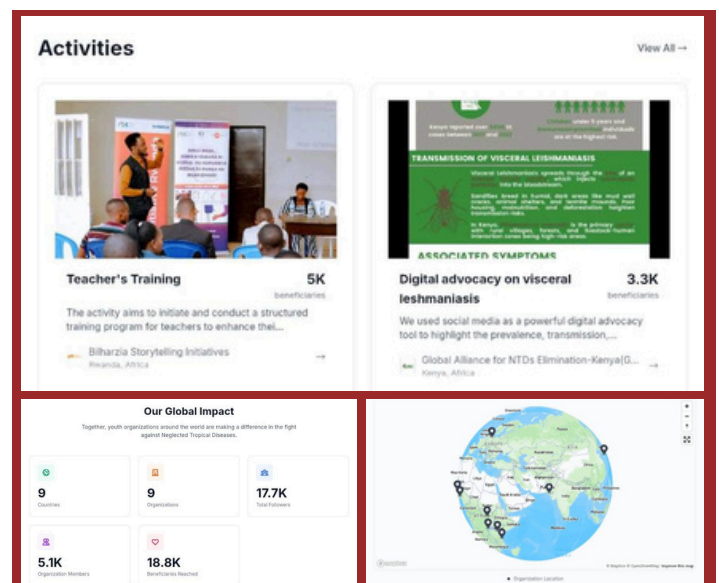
Activities

View All →

TRANSMISSION OF VISCERAL LEISHMANIASIS

ASSOCIATED SYMPTOMS

Teacher's Training

5K
beneficiaries

The activity aims to initiate and conduct a structured training program for teachers to enhance thei...

Bilharzia Storytelling Initiatives
Rwanda, Africa

Digital advocacy on visceral leshmaniasis

3.3K
beneficiaries

We used social media as a powerful digital advocacy tool to highlight the prevalence, transmission,...

Global Alliance for NTDs Elimination-Kenya(G...
Kenya, Africa

Our Global Impact

Together, youth organizations around the world are making a difference in the fight against Neglected Tropical Diseases.

9
Countries

9
Organizations

17.7K
Total Followers

5.1K
Organization Members

18.8K
Beneficiaries Reached

Organization Location